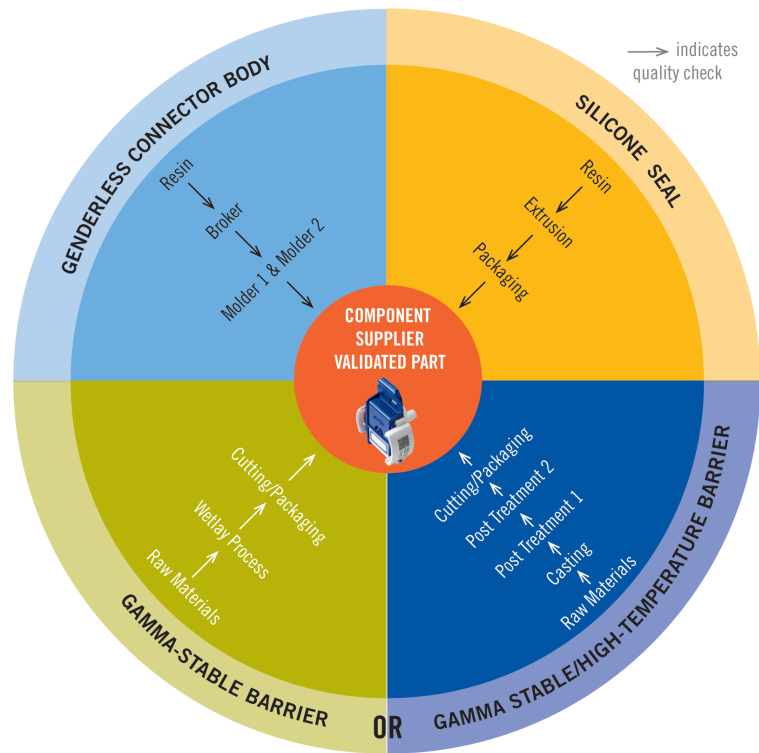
indicates quality check

GENDERLESS CONNECTOR BODY

Resin
Broker
Molder 1 & Molder 2

SILICONE SEAL

Resin
Extrusion
Packaging

COMPONENT SUPPLIER VALIDATED PART

GAMMA-STABLE BARRIER

Raw Materials
Wetlay Process
Cutting/Packaging

GAMMA STABLE/HIGH-TEMPERATURE BARRIER

Raw Materials
Casting
Post Treatment 1
Post Treatment 2
Cutting/Packaging

OR